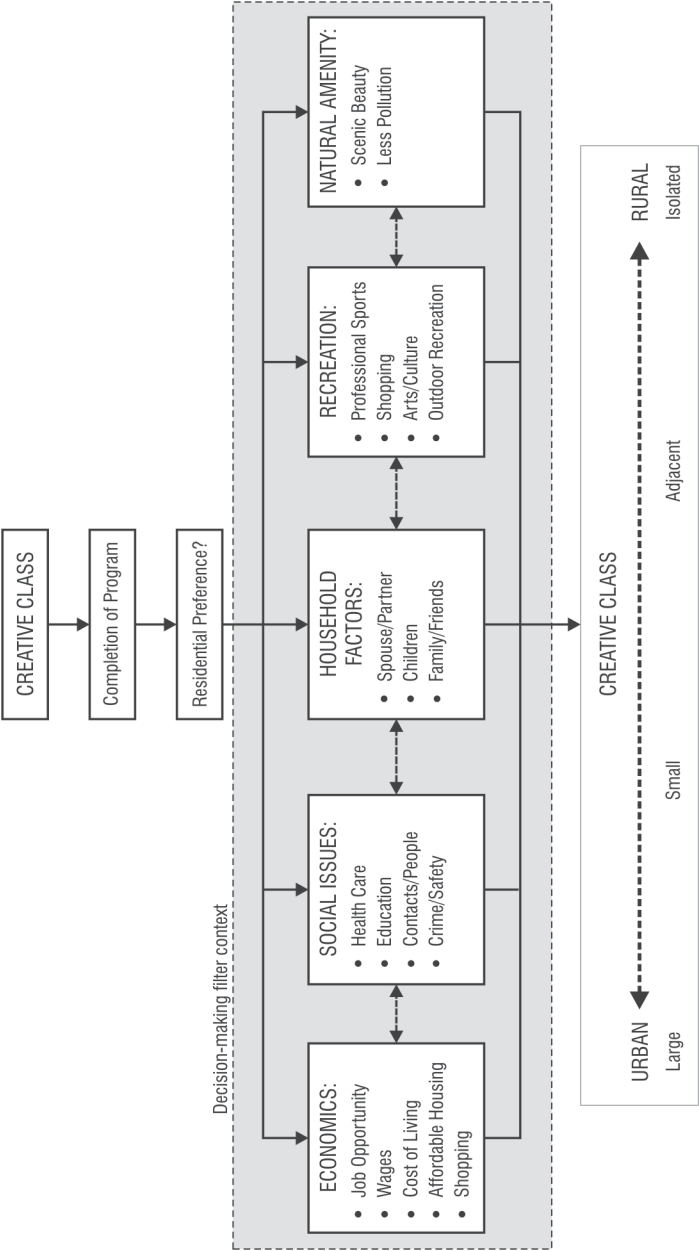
CREATIVE CLASS

Completion of Program

Residential Preference?

Decision-making filter context

ECONOMICS:
- Job Opportunity
- Wages
- Cost of Living
- Affordable Housing
- Shopping

SOCIAL ISSUES:
- Health Care
- Education
- Contacts/People
- Crime/Safety

HOUSEHOLD FACTORS:
- Spouse/Partner
- Children
- Family/Friends

RECREATION:
- Professional Sports
- Shopping
- Arts/Culture
- Outdoor Recreation

NATURAL AMENITY:
- Scenic Beauty
- Less Pollution

CREATIVE CLASS

URBAN Large

Small

Adjacent

RURAL Isolated